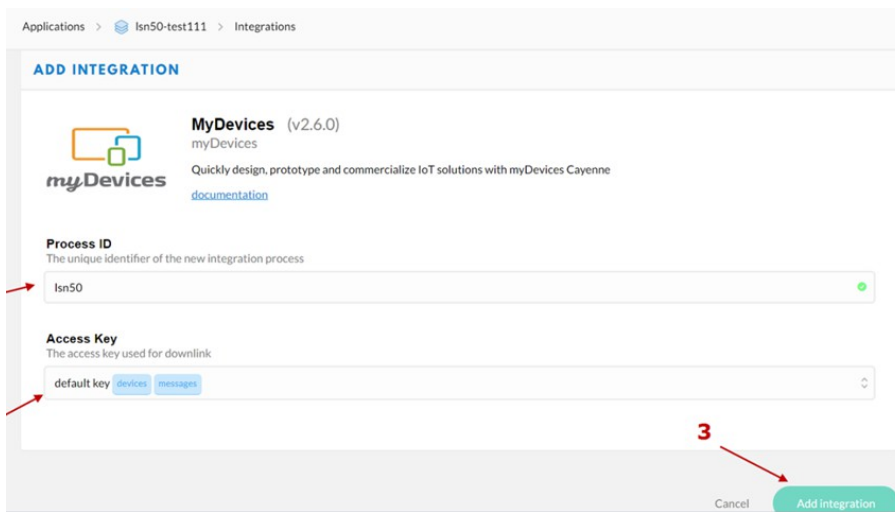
Applications > lsn50-test111 > Integrations

ADD INTEGRATION

myDevices

MyDevices (v2.6.0)
myDevices
Quickly design, prototype and commercialize IoT solutions with myDevices Cayenne
documentation

Process ID
The unique identifier of the new integration process
lsn50

Access Key
The access key used for downlink
default key devices messages

3

Cancel Add integration